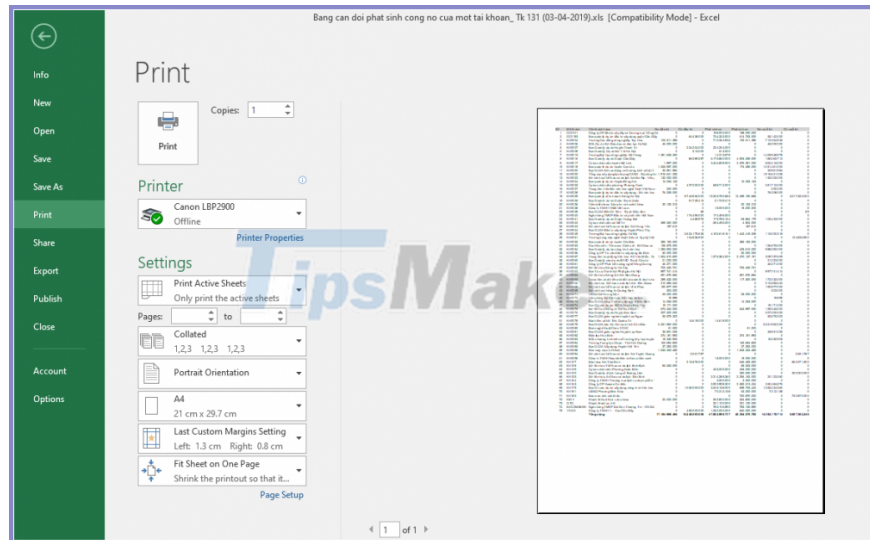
Bang can doi phat sinh cong no cua mot tai khoan_ Tk 131 (03-04-2019).xls [Compatibility Mode] - Excel

Info
New
Open
Save
Save As
Print
Share
Export
Publish
Close
Account
Options

Print

Copies: 1

Print

Printer

Canon LBP2900
Offline

Printer Properties

Settings

Print Active Sheets
Only print the active sheets

Pages: to

Collated
1,2,3 1,2,3 1,2,3

Portrait Orientation

A4
21 cm x 29.7 cm

Last Custom Margins Setting
Left: 1.3 cm Right: 0.8 cm

Fit Sheet on One Page
Shrink the printout so that it...

Page Setup

TipsMake

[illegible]

1 of 1